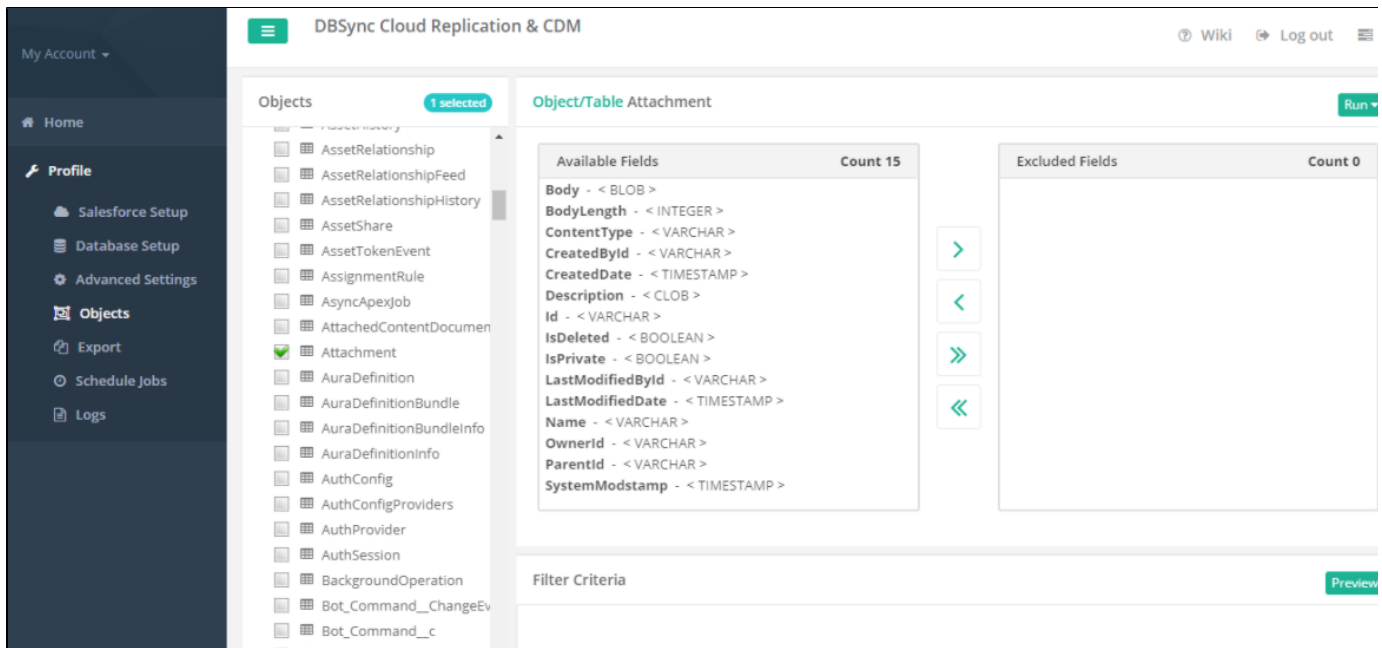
My Account

Home

Profile

Salesforce Setup

Database Setup

Advanced Settings

Objects

Export

Schedule Jobs

Logs

DBSync Cloud Replication & CDM

Wiki

Log out

Objects

1 selected

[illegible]

AssetRelationship

AssetRelationshipFeed

AssetRelationshipHistory

AssetShare

AssetTokenEvent

AssignmentRule

AsyncApexJob

AttachedContentDocumen

Attachment

AuraDefinition

AuraDefinitionBundle

AuraDefinitionBundleInfo

AuraDefinitionInfo

AuthConfig

AuthConfigProviders

AuthProvider

AuthSession

BackgroundOperation

Bot_Command__ChangeEv

Bot_Command__c

Object/Table Attachment

Run

Available Fields

Count 15

Body - < BLOB >

BodyLength - < INTEGER >

ContentType - < VARCHAR >

CreatedById - < VARCHAR >

CreatedDate - < TIMESTAMP >

Description - < CLOB >

Id - < VARCHAR >

IsDeleted - < BOOLEAN >

IsPrivate - < BOOLEAN >

LastModifiedById - < VARCHAR >

LastModifiedDate - < TIMESTAMP >

Name - < VARCHAR >

OwnerId - < VARCHAR >

ParentId - < VARCHAR >

SystemModstamp - < TIMESTAMP >

Excluded Fields

Count 0

Filter Criteria

Preview